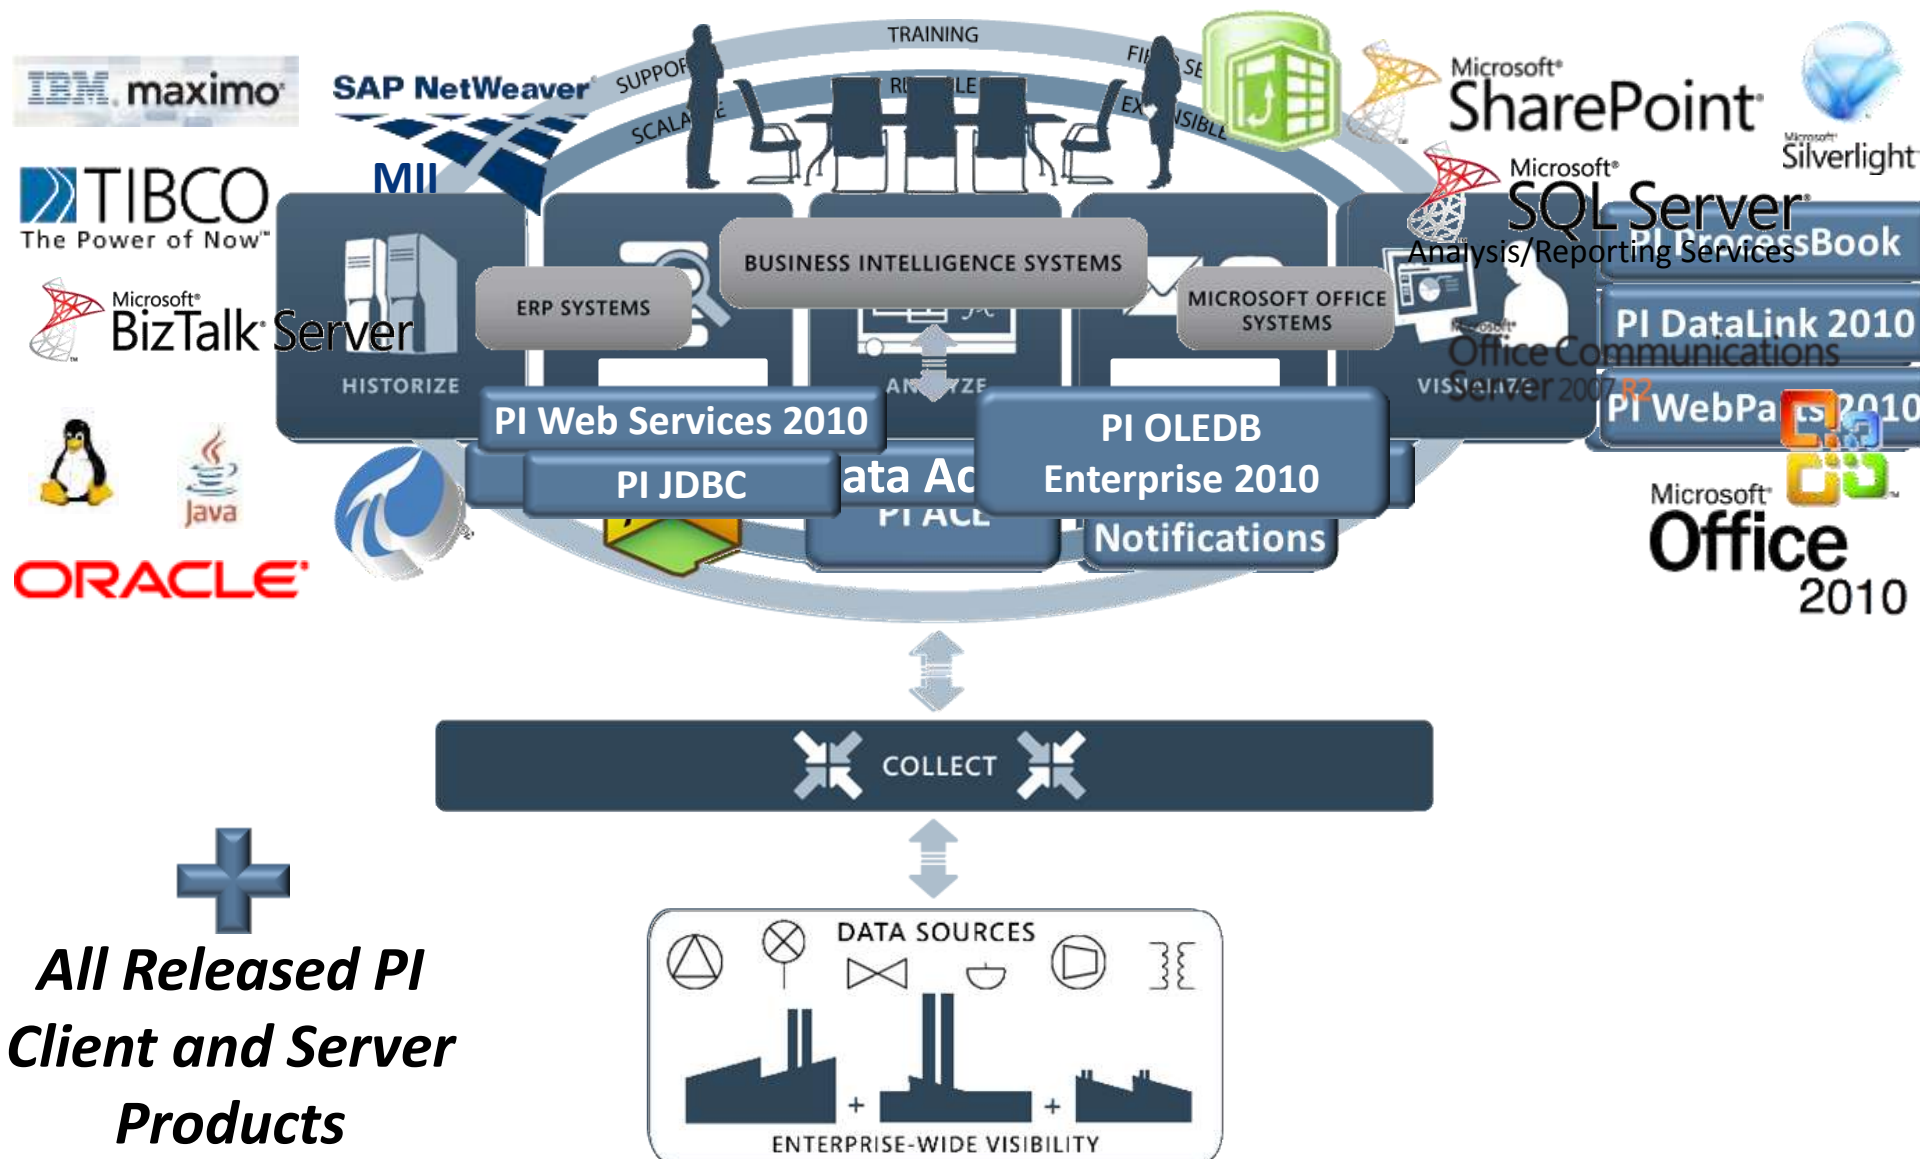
IBM maximo

SAP NetWeaver

MII

TIBCO
The Power of Now

Microsoft BizTalk Server

Java

ORACLE

TRAINING

SUPPOR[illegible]

SCALA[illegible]

RI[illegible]LE

FI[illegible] SE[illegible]

EX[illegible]SIBLE

HISTORIZE

AN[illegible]ZE

VIS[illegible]

ERP SYSTEMS

BUSINESS INTELLIGENCE SYSTEMS

MICROSOFT OFFICE SYSTEMS

PI Web Services 2010

PI JDBC

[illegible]ata Ac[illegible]

PI ACE

PI OLEDB Enterprise 2010

Notifications

Microsoft SharePoint

Microsoft Silverlight

Microsoft SQL Server
Analysis/Reporting Services

PI ProcessBook

PI DataLink 2010

Microsoft Office Communications Server 2007 R2

PI WebParts 2010

Microsoft Office 2010

COLLECT

DATA SOURCES

ENTERPRISE-WIDE VISIBILITY

All Released PI Client and Server Products